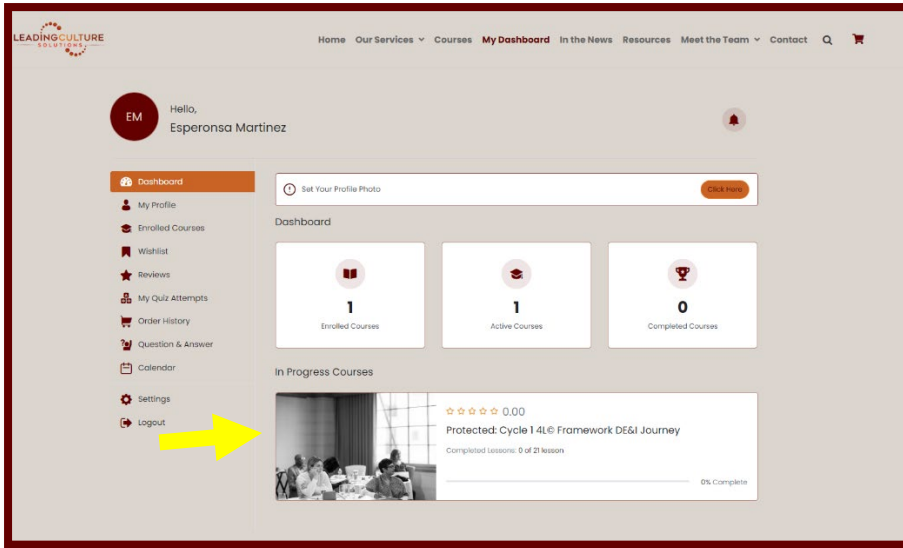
LEADING CULTURE SOLUTIONS

Home Our Services Courses My Dashboard In the News Resources Meet the Team Contact

EM

Hello,
Esperonsa Martinez

Dashboard
My Profile
Enrolled Courses
Wishlist
Reviews
My Quiz Attempts
Order History
Question & Answer
Calendar
Settings
Logout

Set Your Profile Photo
Click Here

Dashboard

| 1 | 1 | 0 |
|---|---|---|
| Enrolled Courses | Active Courses | Completed Courses |

In Progress Courses

☆☆☆☆☆ 0.00
Protected: Cycle 1 4L© Framework DE&I Journey
Completed Lessons: 0 of 21 lesson
0% Complete